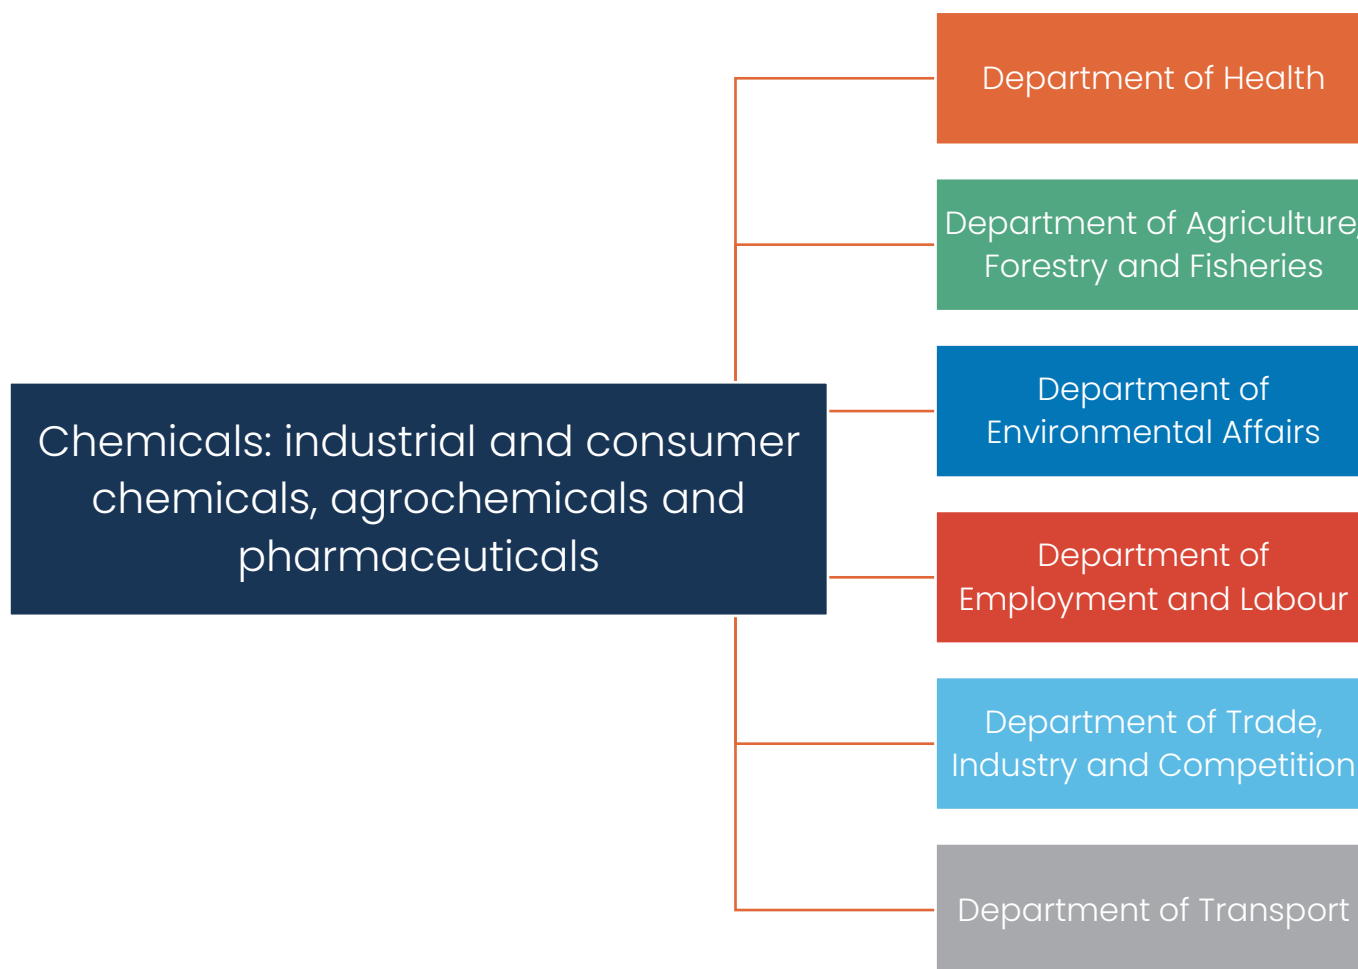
Chemicals: industrial and consumer chemicals, agrochemicals and pharmaceuticals

Department of Health

Department of Agriculture, Forestry and Fisheries

Department of Environmental Affairs

Department of Employment and Labour

Department of Trade, Industry and Competition

Department of Transport